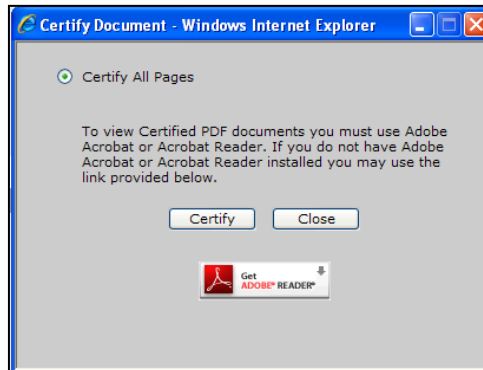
Certify Document - Windows Internet Explorer

Certify All Pages

To view Certified PDF documents you must use Adobe Acrobat or Acrobat Reader. If you do not have Adobe Acrobat or Acrobat Reader installed you may use the link provided below.

Certify Close

Get ADOBE® READER®